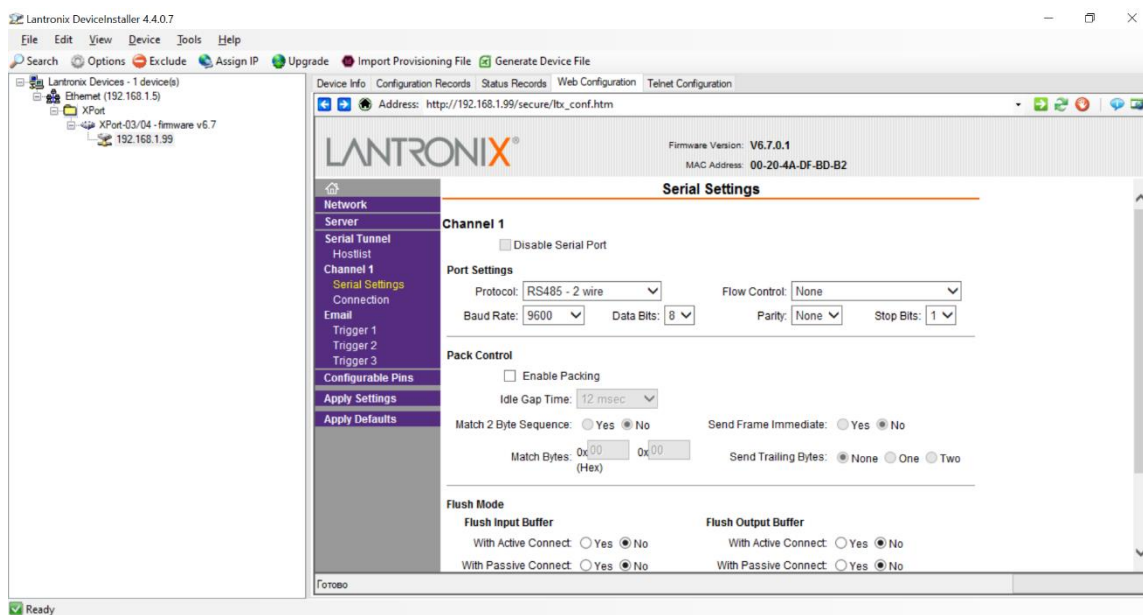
Lantronix DeviceInstaller 4.4.0.7

File Edit View Device Tools Help

Search Options Exclude Assign IP Upgrade Import Provisioning File Generate Device File

Lantronix Devices - 1 device(s)
Ethernet (192.168.1.5)
XPort
XPort-03/04 - firmware v6.7
192.168.1.99

Device Info Configuration Records Status Records Web Configuration Telnet Configuration

Address: http://192.168.1.99/secure/ltx_conf.htm

LANTRONIX

Firmware Version: V6.7.0.1
MAC Address: 00-20-4A-DF-BD-B2

Network
Server
Serial Tunnel
Hostlist
Channel 1
Serial Settings
Connection
Email
Trigger 1
Trigger 2
Trigger 3
Configurable Pins
Apply Settings
Apply Defaults

Serial Settings

Channel 1
Disable Serial Port

Port Settings
Protocol: RS485 - 2 wire Flow Control: None
Baud Rate: 9600 Data Bits: 8 Parity: None Stop Bits: 1

Pack Control
Enable Packing
Idle Gap Time: 12 msec
Match 2 Byte Sequence: Yes No Send Frame Immediate: Yes No
Match Bytes: 0x 00 0x 00 (Hex) Send Trailing Bytes: None One Two

Flush Mode
Flush Input Buffer
With Active Connect: Yes No
With Passive Connect: Yes No
Flush Output Buffer
With Active Connect: Yes No
With Passive Connect: Yes No

Готово

Ready